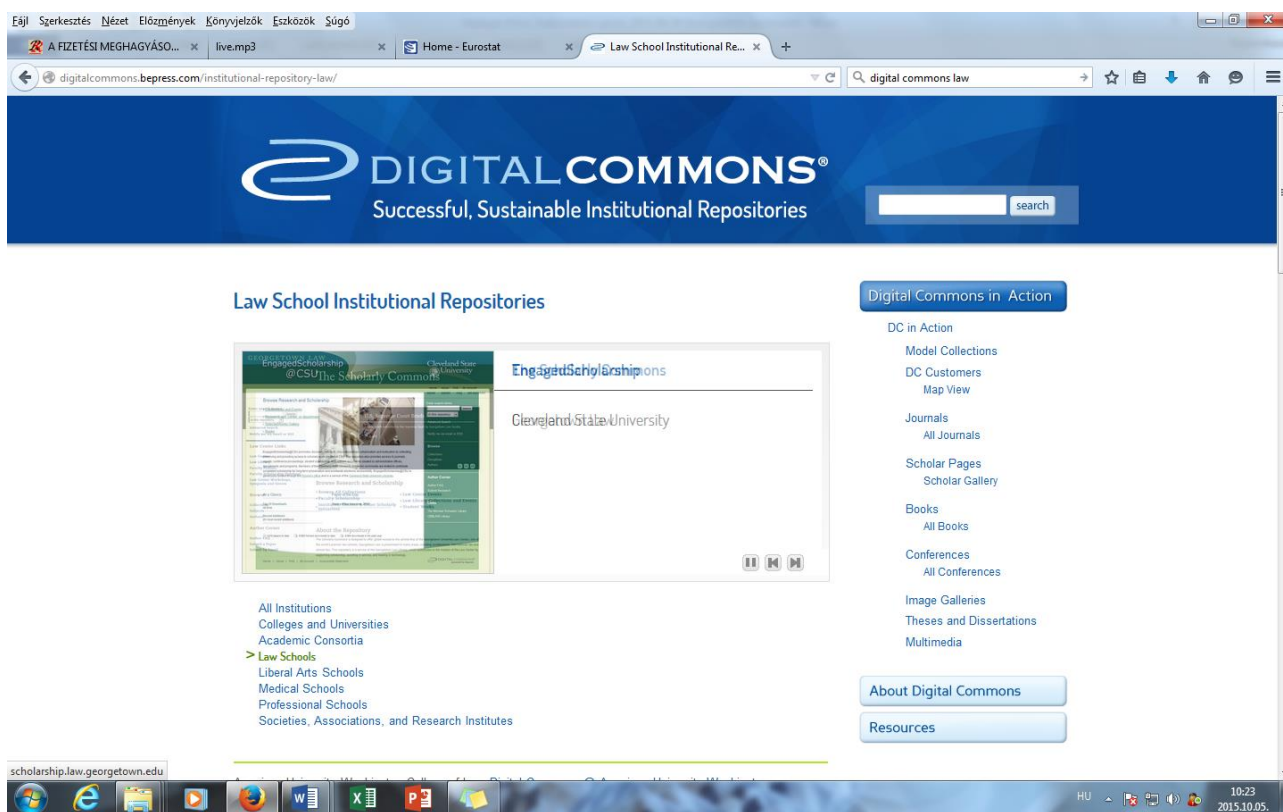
Fájl Szerkesztés Nézet Előzmények Könyvjelzők Eszközök Súgó

A FIZETÉSI MEGHAGYÁSO... × live.mp3 × Home - Eurostat × Law School Institutional Re... × +

digitalcommons.bepress.com/institutional-repository-law/

digital commons law

DIGITALCOMMONS®
Successful, Sustainable Institutional Repositories

search

Law School Institutional Repositories

GEORGETOWN LAW EngagedScholarship @CSU The Scholarly Commons Cleveland State University

EngagedScholarship

Cleveland State University

All Institutions
Colleges and Universities
Academic Consortia
> Law Schools
Liberal Arts Schools
Medical Schools
Professional Schools
Societies, Associations, and Research Institutes

Digital Commons in Action

DC in Action
Model Collections
DC Customers
Map View
Journals
All Journals
Scholar Pages
Scholar Gallery
Books
All Books
Conferences
All Conferences
Image Galleries
Theses and Dissertations
Multimedia

About Digital Commons

Resources

scholarship.law.georgetown.edu

HU 10:23 2015.10.05.